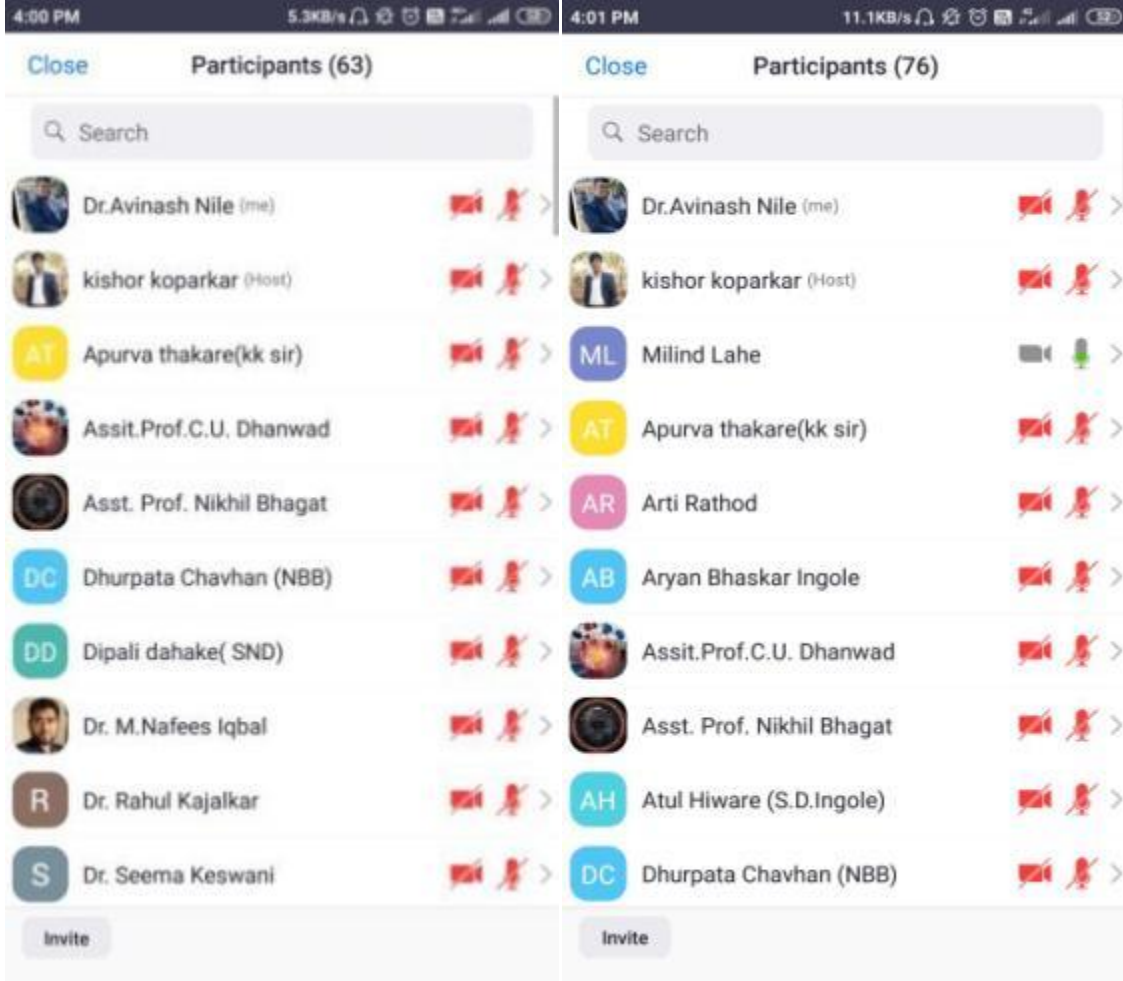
4:00 PM 5.3KB/s

Close Participants (63)

Search

Dr.Avinash Nile (me)

kishor koparkar (Host)

AT Apurva thakare(kk sir)

Assit.Prof.C.U. Dhanwad

Asst. Prof. Nikhil Bhagat

DC Dhurpata Chavhan (NBB)

DD Dipali dahake( SND)

Dr. M.Nafees Iqbal

R Dr. Rahul Kajalkar

S Dr. Seema Keswani

Invite

4:01 PM 11.1KB/s

Close Participants (76)

Search

Dr.Avinash Nile (me)

kishor koparkar (Host)

ML Milind Lahe

AT Apurva thakare(kk sir)

AR Arti Rathod

AB Aryan Bhaskar Ingole

Assit.Prof.C.U. Dhanwad

Asst. Prof. Nikhil Bhagat

AH Atul Hiware (S.D.Ingole)

DC Dhurpata Chavhan (NBB)

Invite